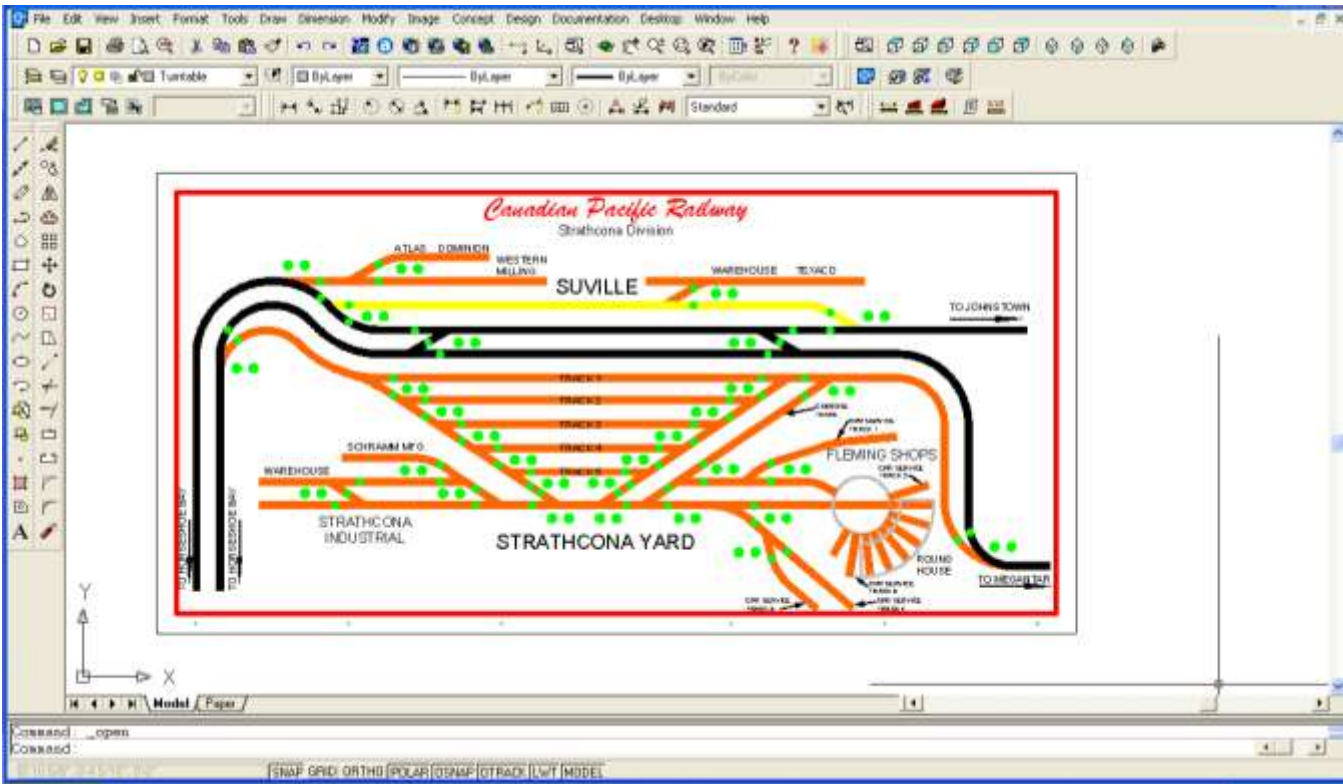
File Edit View Insert Format Tools Draw Dimension Modify Image Concept Design Documentation Desktop Window Help

Turntable
ByLayer
ByLayer
ByLayer
ByColor
Standard

Canadian Pacific Railway
Strathcona Division

ATLAS DOMINION
WESTERN MILLING
SUVILLE
WAREHOUSE TEXACO
TO JOHNSTOWN

TRACK 1
TRACK 2
TRACK 3
TRACK 4
TRACK 5

SCHRAMM MFG.
WAREHOUSE
FLEMING SHOPS
STRATHCONA INDUSTRIAL
STRATHCONA YARD
ROUND HOUSE
TO MEGANTAR
TO HORSESHOE BAY
TO HORSESHOE BAY

Y
X

Model Paper

Command: _open
Command:

SNAP GRID ORTHO POLAR OSNAP OTRACK LWT MODEL